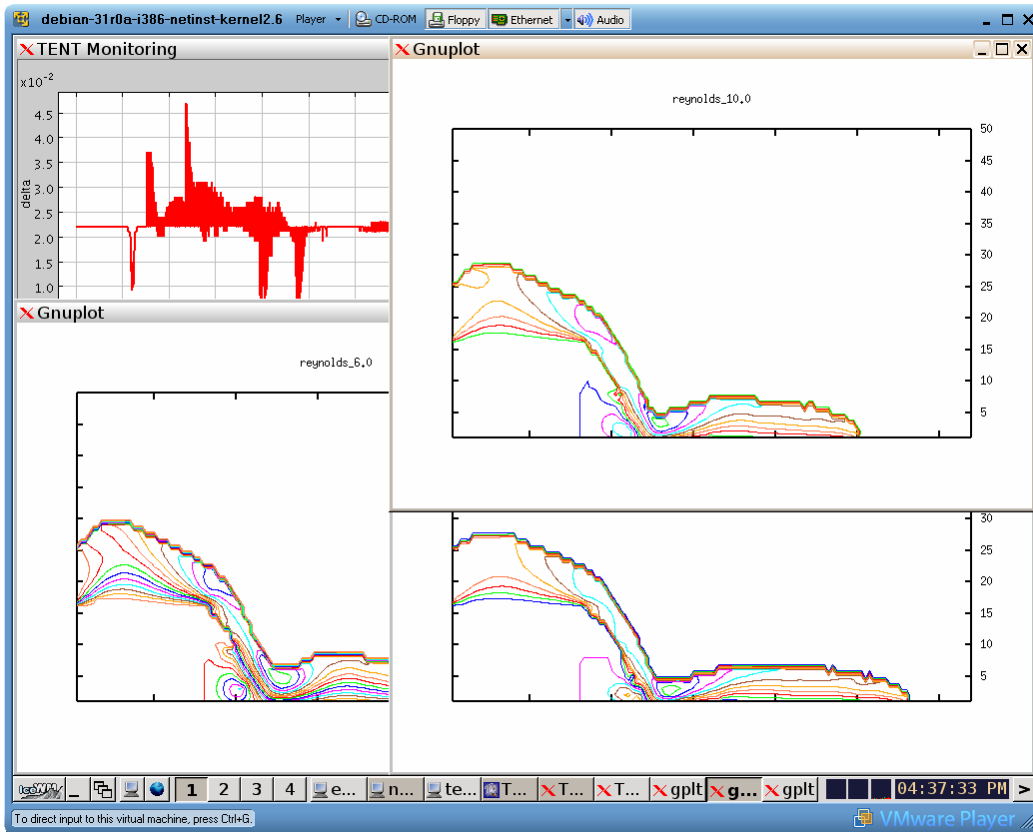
debian-31r0a-i386-netinst-kernel2.6 Player CD-ROM Floppy Ethernet Audio

TENT Monitoring

x10$^{-2}$

4.5
4.0
3.5
3.0
2.5
2.0
1.5
1.0

delta

Gnuplot

reynolds_6.0

Gnuplot

reynolds_10.0

50
45
40
35
30
25
20
15
10
5

30
25
20
15
10
5

1 2 3 4 e... n... te... T... T... T... gplt g... gplt 04:37:33 PM

To direct input to this virtual machine, press Ctrl+G.

VMware Player